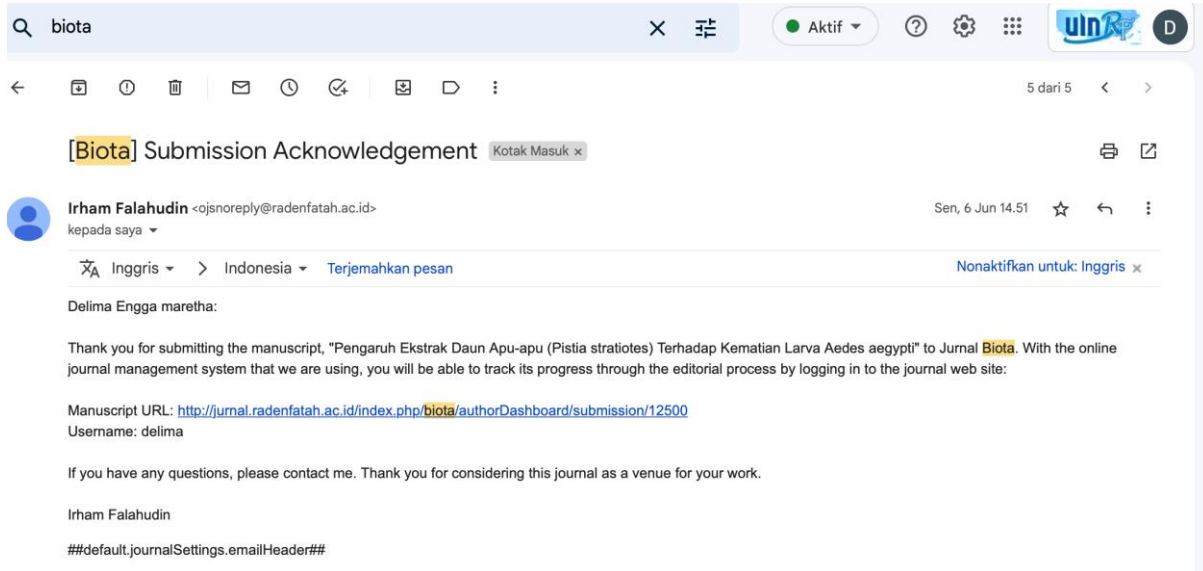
biota

Aktif

uinRF D

5 dari 5

[Biota] Submission Acknowledgement Kotak Masuk ×

Irham Falahudin <ojsnoreply@radenfatah.ac.id>
kepada saya

Sen, 6 Jun 14.51

Inggris > Indonesia Terjemahkan pesan

Nonaktifkan untuk: Inggris ×

Delima Engga maretha:

Thank you for submitting the manuscript, "Pengaruh Ekstrak Daun Apu-apu (Pistia stratiotes) Terhadap Kematian Larva Aedes aegypti" to Jurnal Biota. With the online journal management system that we are using, you will be able to track its progress through the editorial process by logging in to the journal web site:

Manuscript URL: http://jurnal.radenfatah.ac.id/index.php/biota/authorDashboard/submission/12500
Username: delima

If you have any questions, please contact me. Thank you for considering this journal as a venue for your work.

Irham Falahudin

##default.journalSettings.emailHeader##